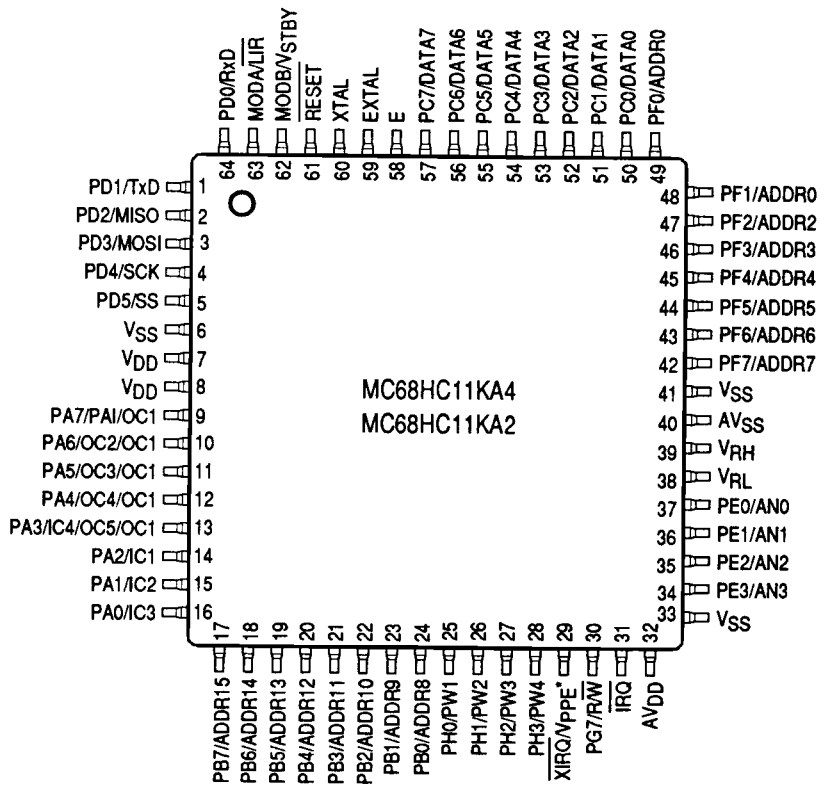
PD0/RxD 64
$\overline{\text{MODA/LIR}}$ 63
MODB/$V_{STBY}$ 62
$\overline{\text{RESET}}$ 61
XTAL 60
EXTAL 59
E 58
PC7/DATA7 57
PC6/DATA6 56
PC5/DATA5 55
PC4/DATA4 54
PC3/DATA3 53
PC2/DATA2 52
PC1/DATA1 51
PC0/DATA0 50
PF0/ADDR0 49

PD1/TxD 1
PD2/MISO 2
PD3/MOSI 3
PD4/SCK 4
PD5/SS 5
$V_{SS}$ 6
$V_{DD}$ 7
$V_{DD}$ 8
PA7/PAI/OC1 9
PA6/OC2/OC1 10
PA5/OC3/OC1 11
PA4/OC4/OC1 12
PA3/IC4/OC5/OC1 13
PA2/IC1 14
PA1/IC2 15
PA0/IC3 16

MC68HC11KA4
MC68HC11KA2

48 PF1/ADDR0
47 PF2/ADDR2
46 PF3/ADDR3
45 PF4/ADDR4
44 PF5/ADDR5
43 PF6/ADDR6
42 PF7/ADDR7
41 $V_{SS}$
40 $AV_{SS}$
39 $V_{RH}$
38 $V_{RL}$
37 PE0/AN0
36 PE1/AN1
35 PE2/AN2
34 PE3/AN3
33 $V_{SS}$

17 PB7/ADDR15
18 PB6/ADDR14
19 PB5/ADDR13
20 PB4/ADDR12
21 PB3/ADDR11
22 PB2/ADDR10
23 PB1/ADDR9
24 PB0/ADDR8
25 PH0/PW1
26 PH1/PW2
27 PH2/PW3
28 PH3/PW4
29 $\overline{\text{XIRQ}}$/$V_{PPE}$*
30 PG7/R/$\overline{\text{W}}$
31 $\overline{\text{IRQ}}$
32 $AV_{DD}$